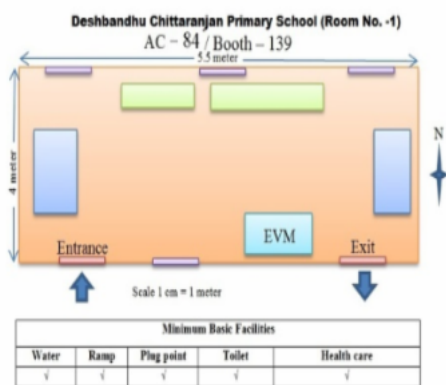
Deshbandhu Chittaranjan Primary School (Room No. -1)
AC – 84 / Booth – 139

5.5 meter

4 meter

N

EVM

Entrance

Exit

Scale 1 cm = 1 meter

| Minimum Basic Facilities | | | | |
|---|---|---|---|---|
| Water | Ramp | Plug point | Toilet | Health care |
| √ | √ | √ | √ | √ |